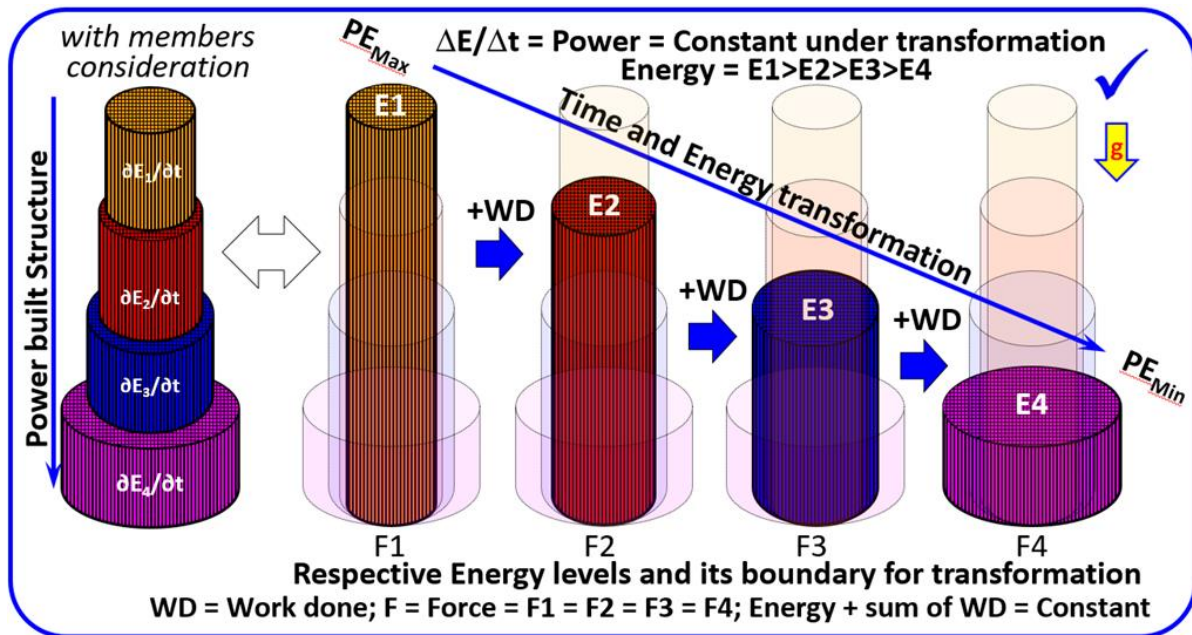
with members consideration

$PE_{Max}$

$\Delta E/\Delta t$ = Power = Constant under transformation
Energy = E1>E2>E3>E4

Time and Energy transformation

g

Power built Structure

$\partial E_1/\partial t$

$\partial E_2/\partial t$

$\partial E_3/\partial t$

$\partial E_4/\partial t$

E1

+WD

E2

+WD

E3

+WD

E4

$PE_{Min}$

F1

F2

F3

F4

Respective Energy levels and its boundary for transformation

WD = Work done; F = Force = F1 = F2 = F3 = F4; Energy + sum of WD = Constant